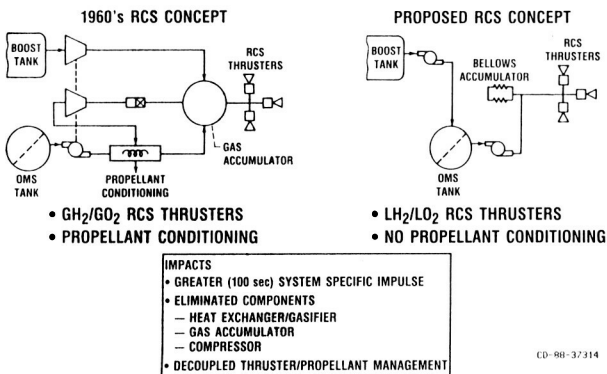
1960's RCS CONCEPT

BOOST TANK

RCS THRUSTERS

GAS ACCUMULATOR

OMS TANK

PROPELLANT CONDITIONING

• $GH_2/GO_2$ RCS THRUSTERS
• PROPELLANT CONDITIONING

PROPOSED RCS CONCEPT

BOOST TANK

BELLOWS ACCUMULATOR

RCS THRUSTERS

OMS TANK

• $LH_2/LO_2$ RCS THRUSTERS
• NO PROPELLANT CONDITIONING

IMPACTS
• GREATER (100 sec) SYSTEM SPECIFIC IMPULSE
• ELIMINATED COMPONENTS
— HEAT EXCHANGER/GASIFIER
— GAS ACCUMULATOR
— COMPRESSOR
• DECOUPLED THRUSTER/PROPELLANT MANAGEMENT

CD-88-37314